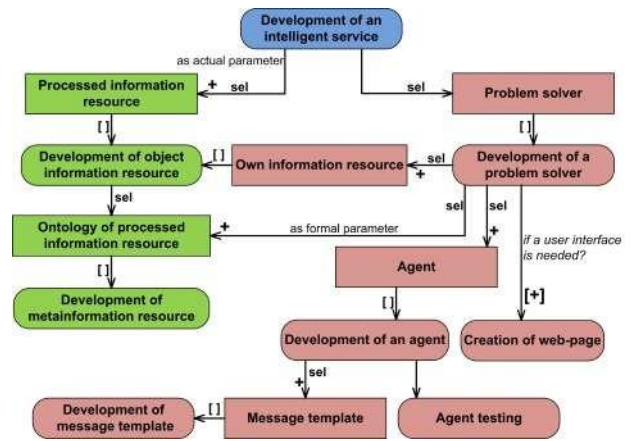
Development of an intelligent service

as actual parameter

+

sel

sel

Processed information resource

Problem solver

[ ]

[ ]

Development of object information resource

[ ]

Own information resource

sel

+

Development of a problem solver

sel

sel

sel

Ontology of processed information resource

+

as formal parameter

+

if a user interface is needed?

[ ]

Agent

Development of metainformation resource

[ ]

[+]

Development of an agent

Creation of web-page

+

sel

Development of message template

[ ]

Message template

Agent testing